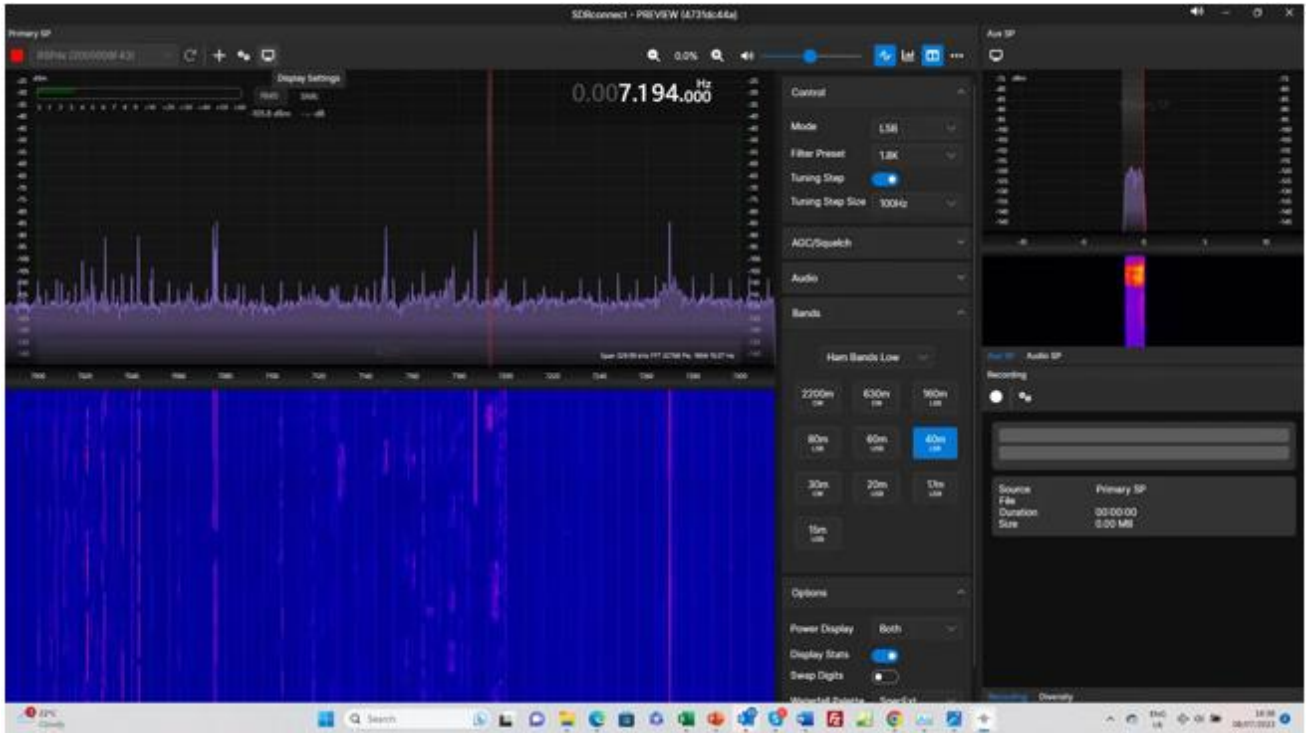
SDRconnect - PREVIEW (4731dc44a)

Primary SP

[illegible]

0.0%

Display Settings

RMS

SNR

0.007.194.000 Hz

Control

Mode LSB

Filter Preset 1.8K

Tuning Step

Tuning Step Size 100Hz

AGC/Squelch

Audio

Bands

Ham Bands Low

2200m CW

630m CW

160m LSB

80m LSB

60m USB

40m LSB

30m CW

20m USB

17m USB

15m USB

Options

Power Display Both

Display Stats

Swap Digits

Waterfall Palette

Aux SP

Aux SP Audio SP

Recording

Source Primary SP

File

Duration 00:00:00

Size 0.00 MB

Recording Diversity

22°C Cloudy

Search

ENG UK